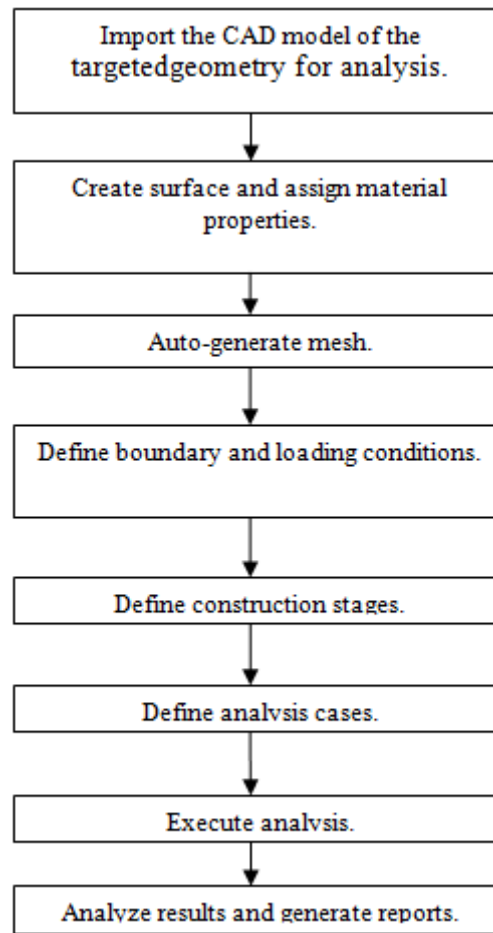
Import the CAD model of the targetedgeometry for analysis.

Create surface and assign material properties.

Auto-generate mesh.

Define boundary and loading conditions.

Define construction stages.

Define analysis cases.

Execute analysis.

Analyze results and generate reports.